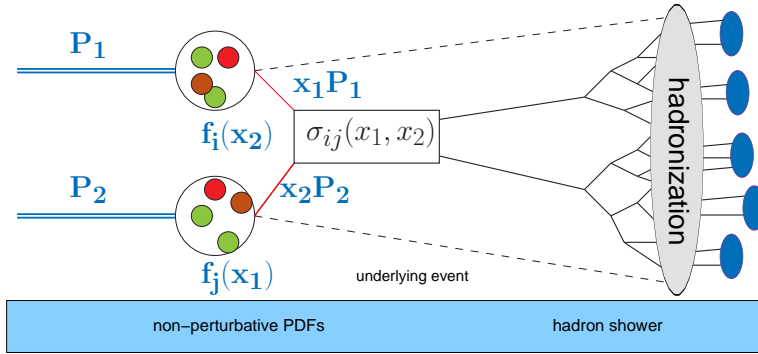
$\mathbf{P_1}$

$\mathbf{x_1 P_1}$

$\mathbf{f_i(x_2)}$

$\sigma_{ij}(x_1, x_2)$

$\mathbf{P_2}$

$\mathbf{x_2 P_2}$

$\mathbf{f_j(x_1)}$

hadronization

underlying event

non−perturbative PDFs

hadron shower